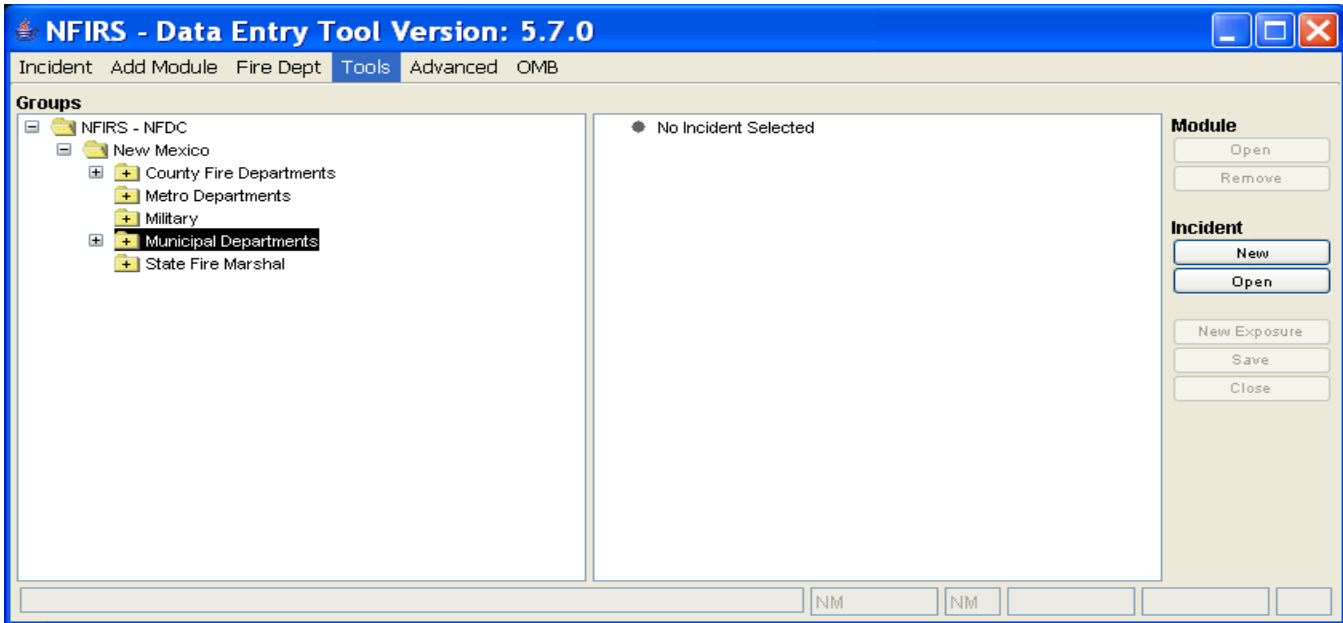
NFIRS - Data Entry Tool Version: 5.7.0

Incident Add Module Fire Dept Tools Advanced OMB

Groups

NFIRS - NFDC
New Mexico
County Fire Departments
Metro Departments
Military
Municipal Departments
State Fire Marshal

No Incident Selected

Module
Open
Remove

Incident
New
Open

New Exposure
Save
Close

NM NM